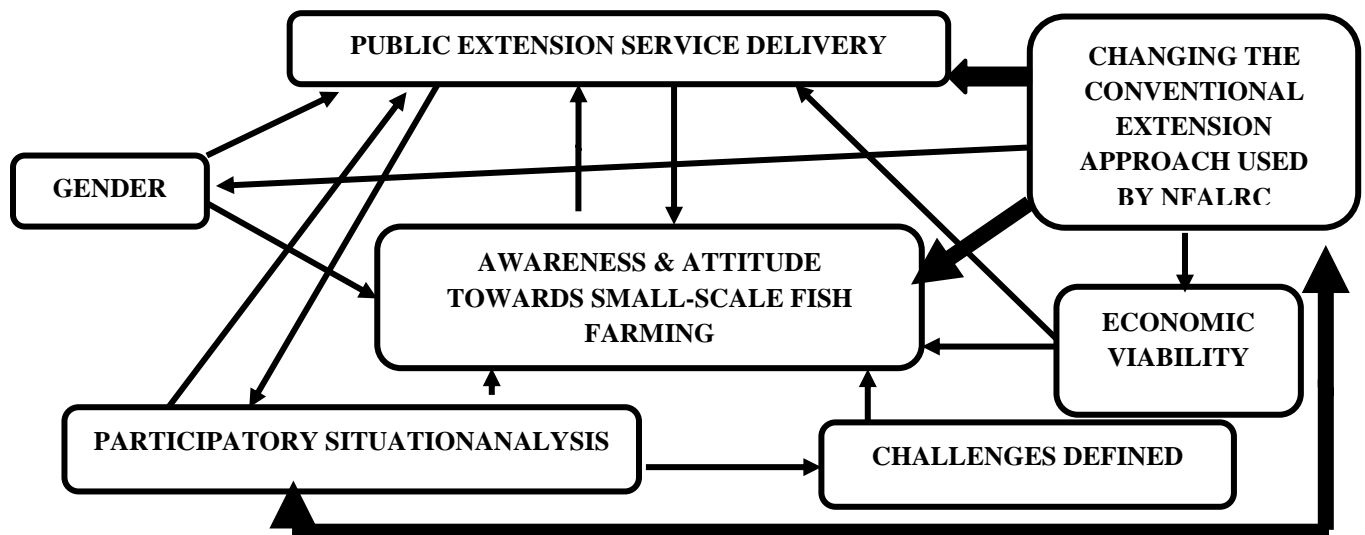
PUBLIC EXTENSION SERVICE DELIVERY

CHANGING THE CONVENTIONAL EXTENSION APPROACH USED BY NFALRC

GENDER

AWARENESS & ATTITUDE TOWARDS SMALL-SCALE FISH FARMING

ECONOMIC VIABILITY

PARTICIPATORY SITUATIONANALYSIS

CHALLENGES DEFINED